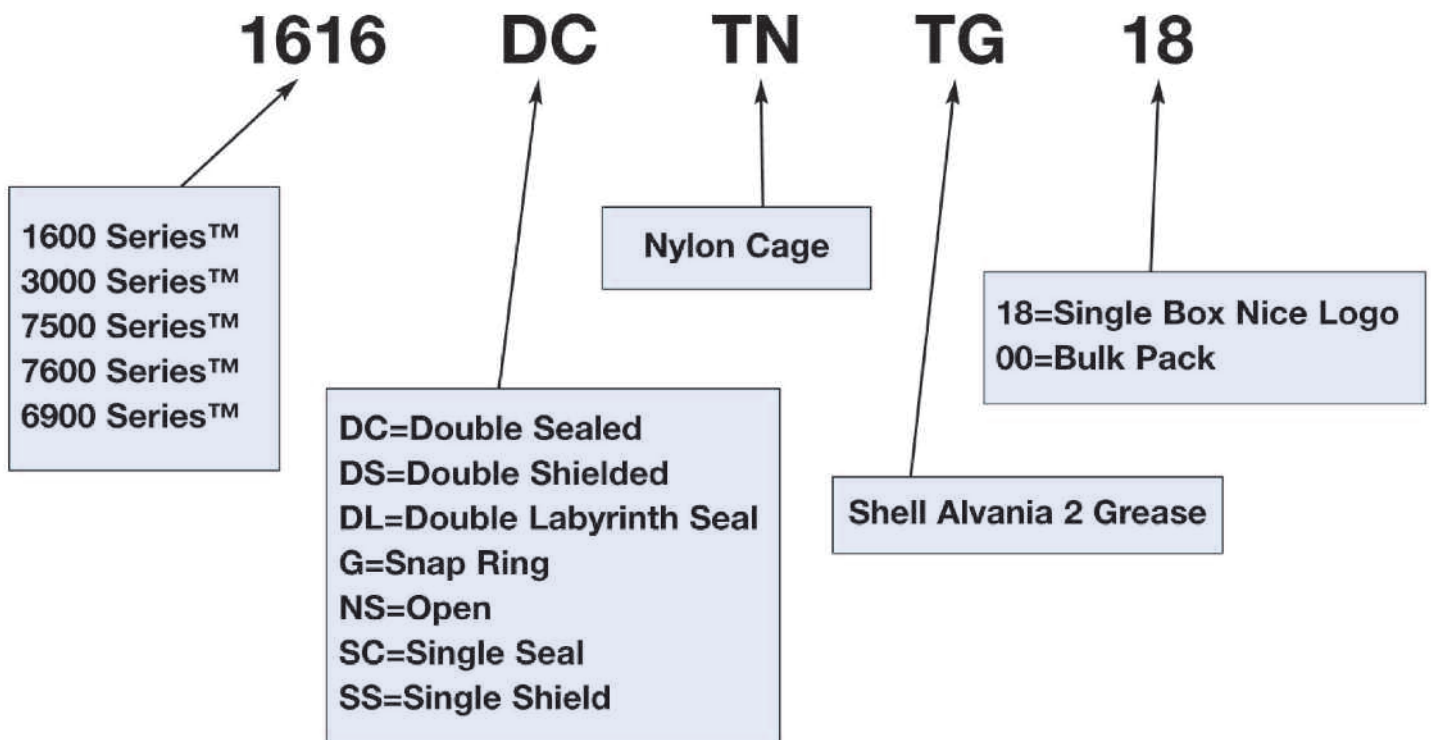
1616 DC TN TG 18

1600 Series™
3000 Series™
7500 Series™
7600 Series™
6900 Series™

Nylon Cage

18=Single Box Nice Logo
00=Bulk Pack

DC=Double Sealed
DS=Double Shielded
DL=Double Labyrinth Seal
G=Snap Ring
NS=Open
SC=Single Seal
SS=Single Shield

Shell Alvania 2 Grease